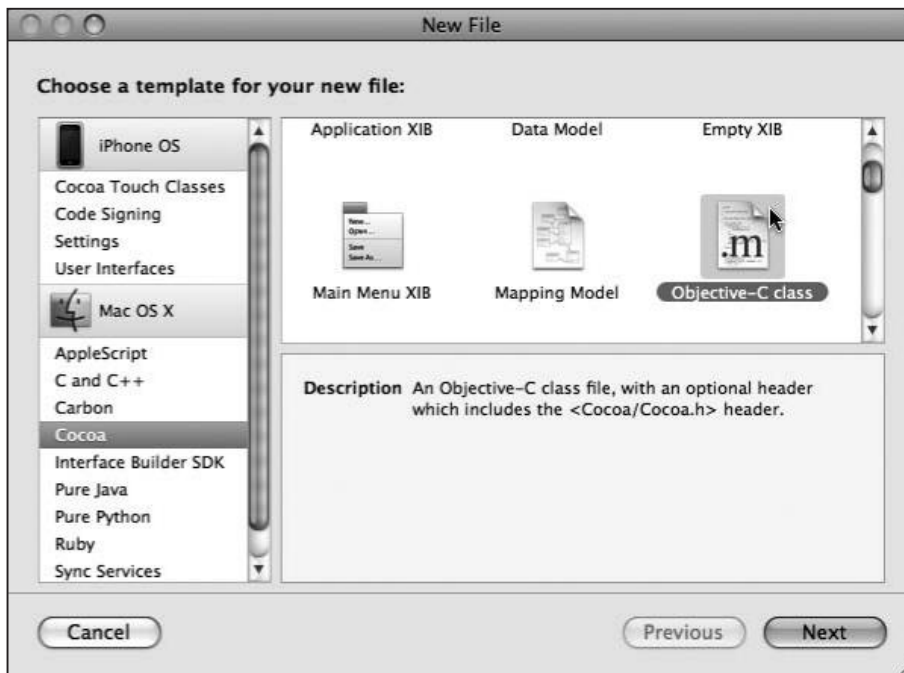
New File

Choose a template for your new file:

iPhone OS
Cocoa Touch Classes
Code Signing
Settings
User Interfaces
Mac OS X
AppleScript
C and C++
Carbon
Cocoa
Interface Builder SDK
Pure Java
Pure Python
Ruby
Sync Services

Application XIB
Data Model
Empty XIB
Main Menu XIB
Mapping Model
Objective-C class

Description An Objective-C class file, with an optional header which includes the <Cocoa/Cocoa.h> header.

Cancel
Previous
Next